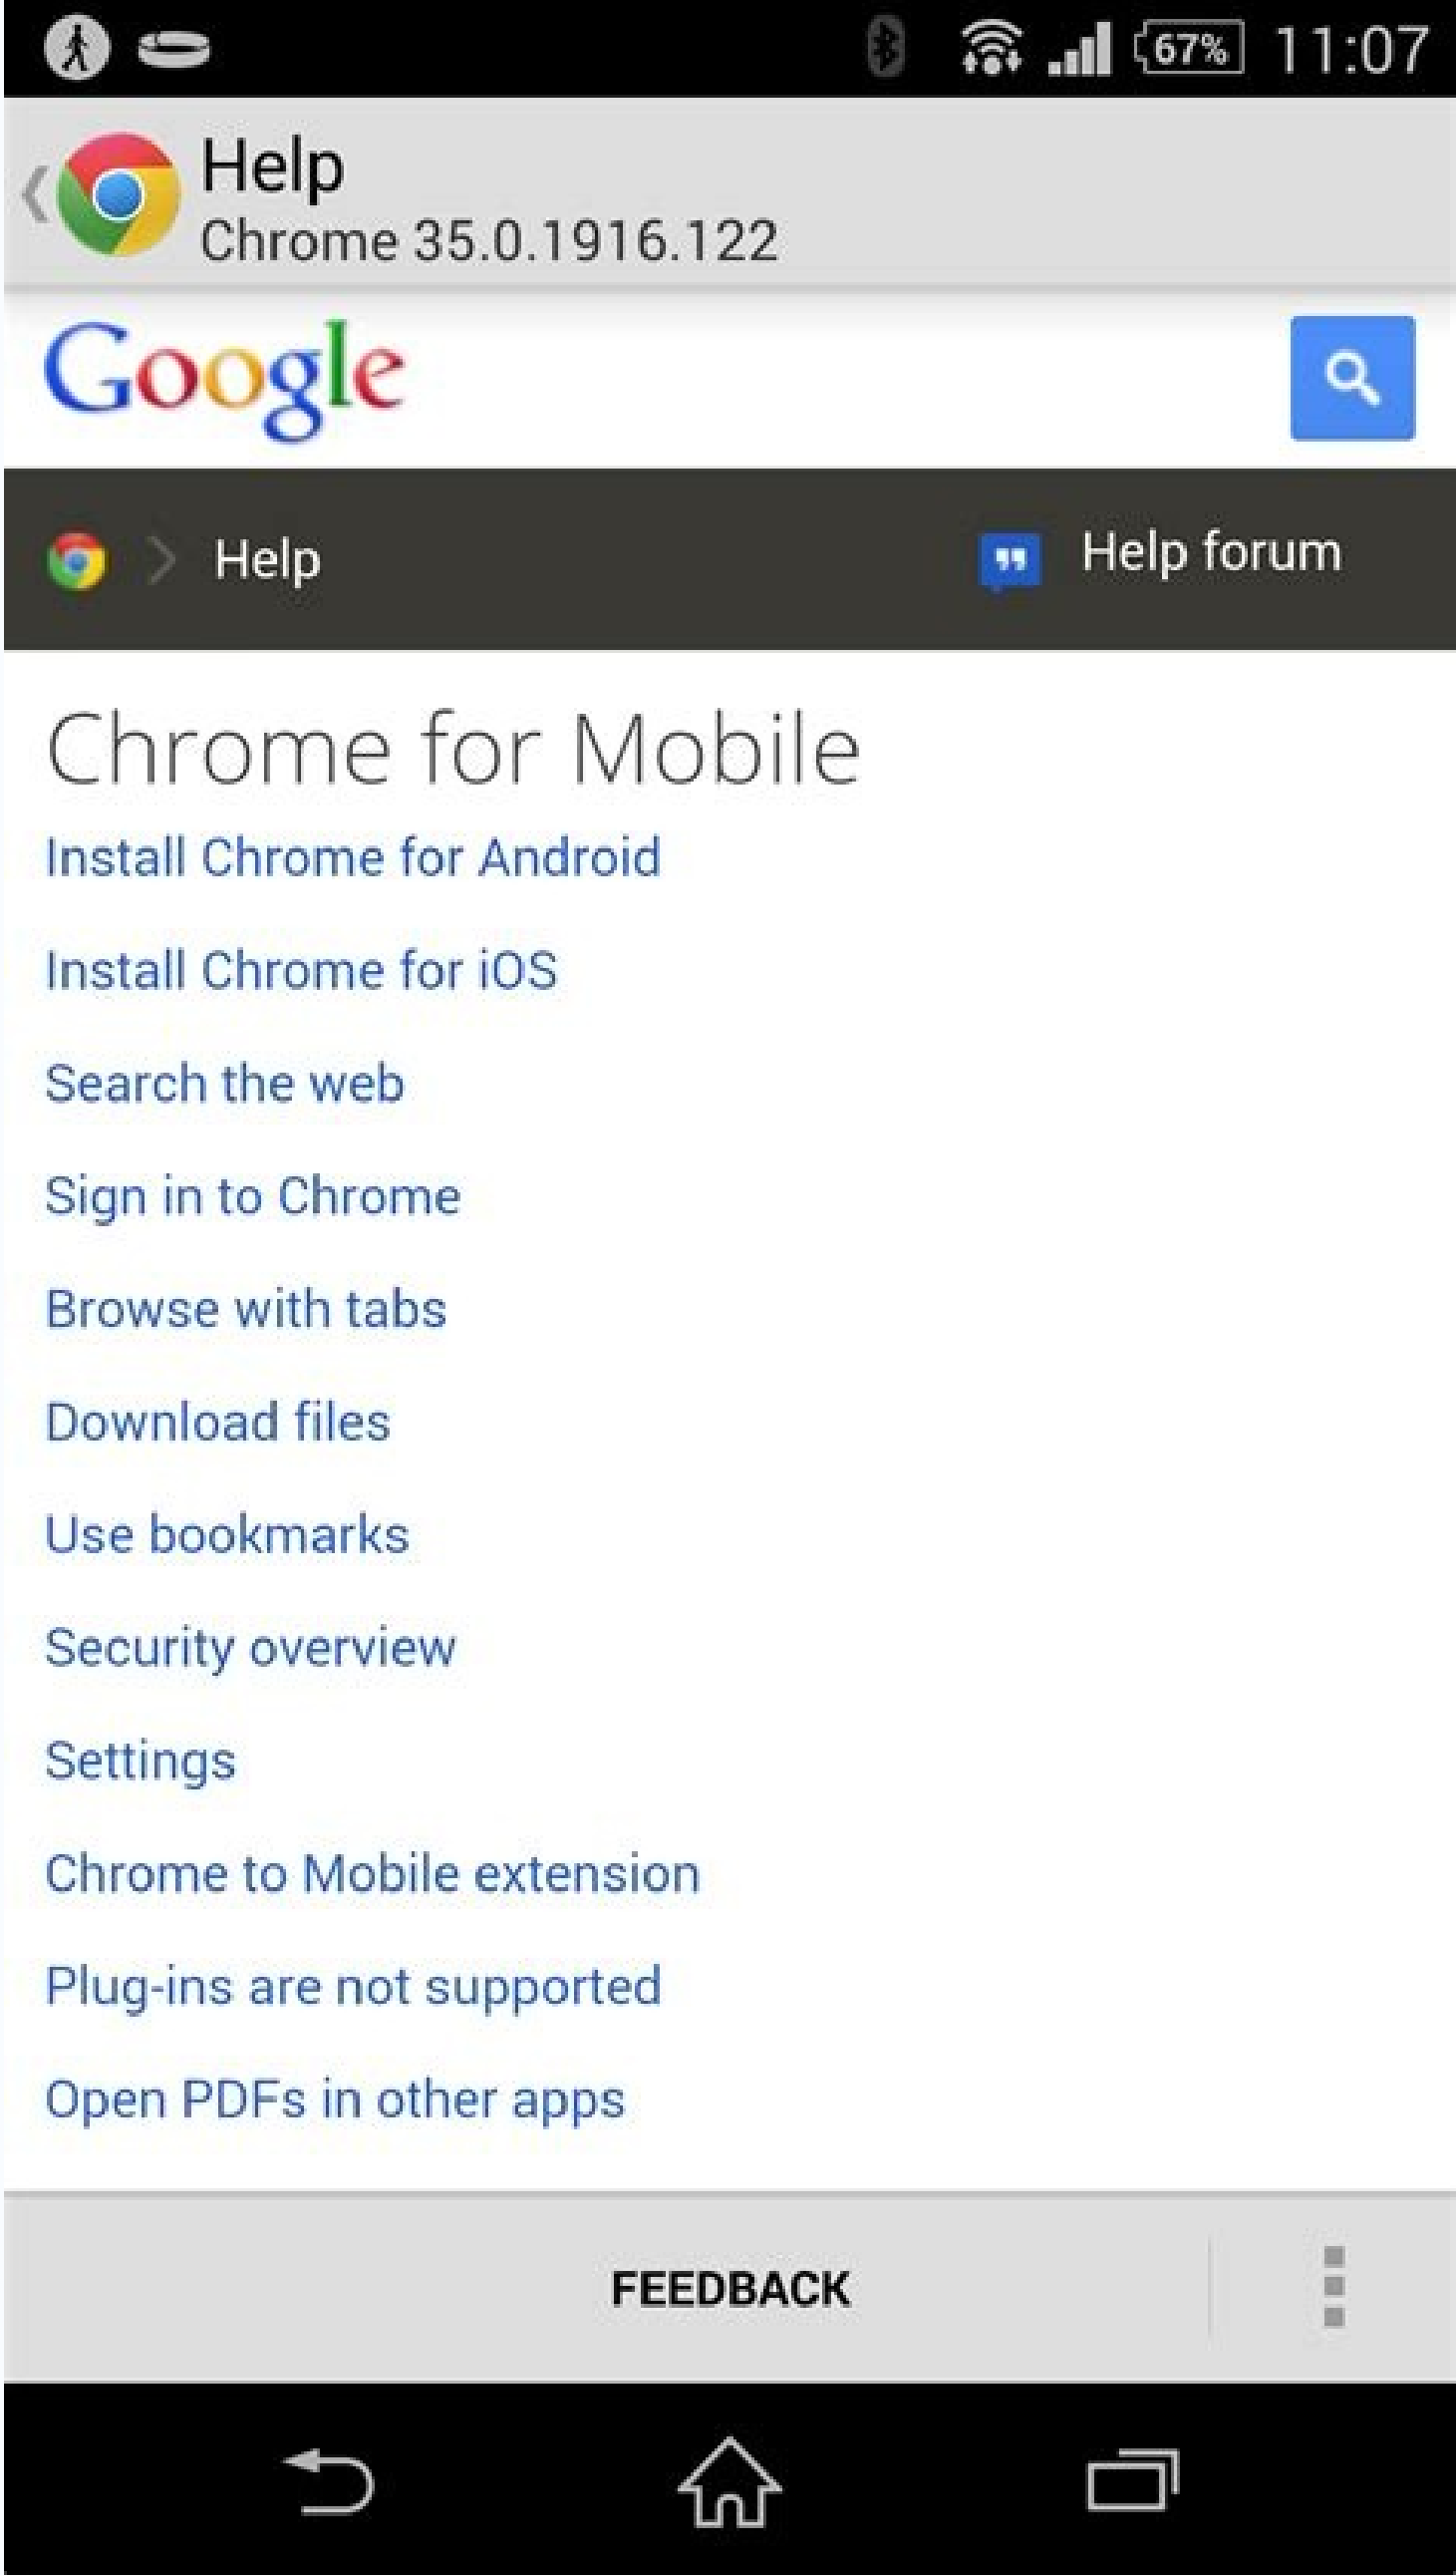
67% 11:07

Help
Chrome 35.0.1916.122

Google

Help

Help forum

Chrome for Mobile

Install Chrome for Android

Install Chrome for iOS

Search the web

Sign in to Chrome

Browse with tabs

Download files

Use bookmarks

Security overview

Settings

Chrome to Mobile extension

Plug-ins are not supported

Open PDFs in other apps

FEEDBACK